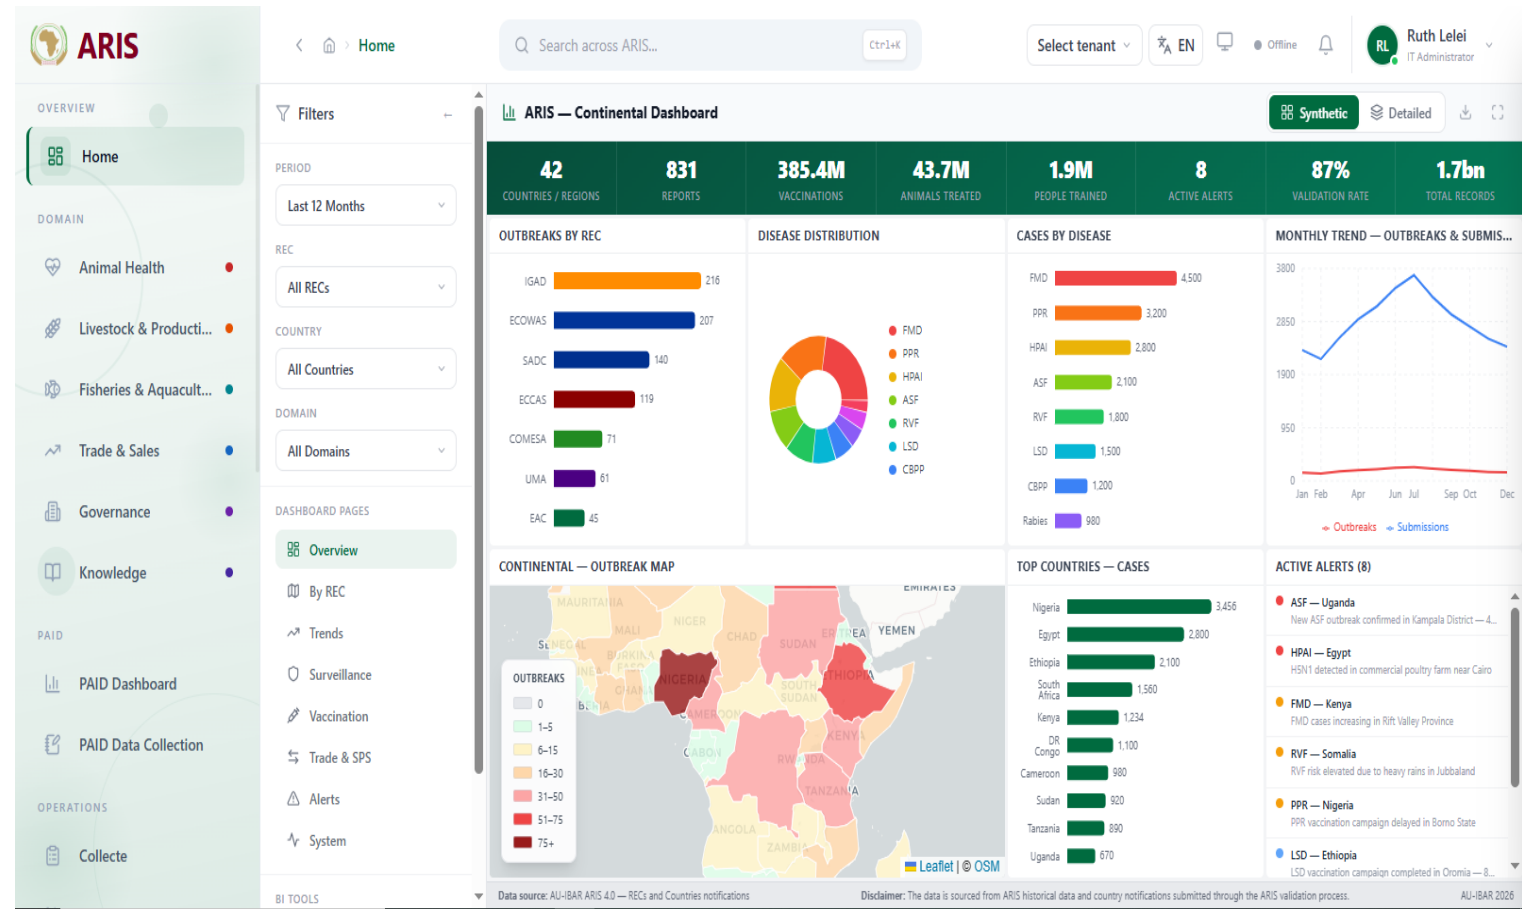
ARIS

Home

Search across ARIS... Ctrl+K

Select tenant EN Offline

RL Ruth Lelei IT Administrator

OVERVIEW

Home

DOMAIN

Animal Health

Livestock & Producti...

Fisheries & Aquacult...

Trade & Sales

Governance

Knowledge

PAID

PAID Dashboard

PAID Data Collection

OPERATIONS

Collecte

Filters

PERIOD

Last 12 Months

REC

All RECs

COUNTRY

All Countries

DOMAIN

All Domains

DASHBOARD PAGES

Overview

By REC

Trends

Surveillance

Vaccination

Trade & SPS

Alerts

System

BI TOOLS

ARIS — Continental Dashboard

Synthetic Detailed

| 42 | 831 | 385.4M | 43.7M | 1.9M | 8 | 87% | 1.7bn |
|---|---|---|---|---|---|---|---|
| COUNTRIES / REGIONS | REPORTS | VACCINATIONS | ANIMALS TREATED | PEOPLE TRAINED | ACTIVE ALERTS | VALIDATION RATE | TOTAL RECORDS |

OUTBREAKS BY REC

IGAD 216
ECOWAS 207
SADC 140
ECCAS 119
COMESA 71
UMA 61
EAC 45

DISEASE DISTRIBUTION

FMD
PPR
HPAI
ASF
RVF
LSD
CBPP

CASES BY DISEASE

FMD 4,500
PPR 3,200
HPAI 2,800
ASF 2,100
RVF 1,800
LSD 1,500
CBPP 1,200
Rabies 980

MONTHLY TREND — OUTBREAKS & SUBMIS...

3800
2850
1900
950
0
Jan Feb Apr Jun Jul Sep Oct Dec
Outbreaks Submissions

CONTINENTAL — OUTBREAK MAP

EMIRATES MAURITANIA MALI NIGER CHAD SUDAN ERITREA YEMEN SENEGAL BURKINA FASO GUINEA NIGERIA ETHIOPIA SOUTH SUDAN CAMEROON GABON KENYA RWANDA TANZANIA ANGOLA ZAMBIA

OUTBREAKS
0
1–5
6–15
16–30
31–50
51–75
75+

Leaflet | © OSM

TOP COUNTRIES — CASES

Nigeria 3,456
Egypt 2,800
Ethiopia 2,100
South Africa 1,560
Kenya 1,234
DR Congo 1,100
Cameroon 980
Sudan 920
Tanzania 890
Uganda 670

ACTIVE ALERTS (8)

ASF — Uganda
New ASF outbreak confirmed in Kampala District — 4...

HPAI — Egypt
H5N1 detected in commercial poultry farm near Cairo

FMD — Kenya
FMD cases increasing in Rift Valley Province

RVF — Somalia
RVF risk elevated due to heavy rains in Jubbaland

PPR — Nigeria
PPR vaccination campaign delayed in Borno State

LSD — Ethiopia
LSD vaccination campaign completed in Oromia — 8...

Data source: AU-IBAR ARIS 4.0 — RECs and Countries notifications

Disclaimer: The data is sourced from ARIS historical data and country notifications submitted through the ARIS validation process.

AU-IBAR 2026